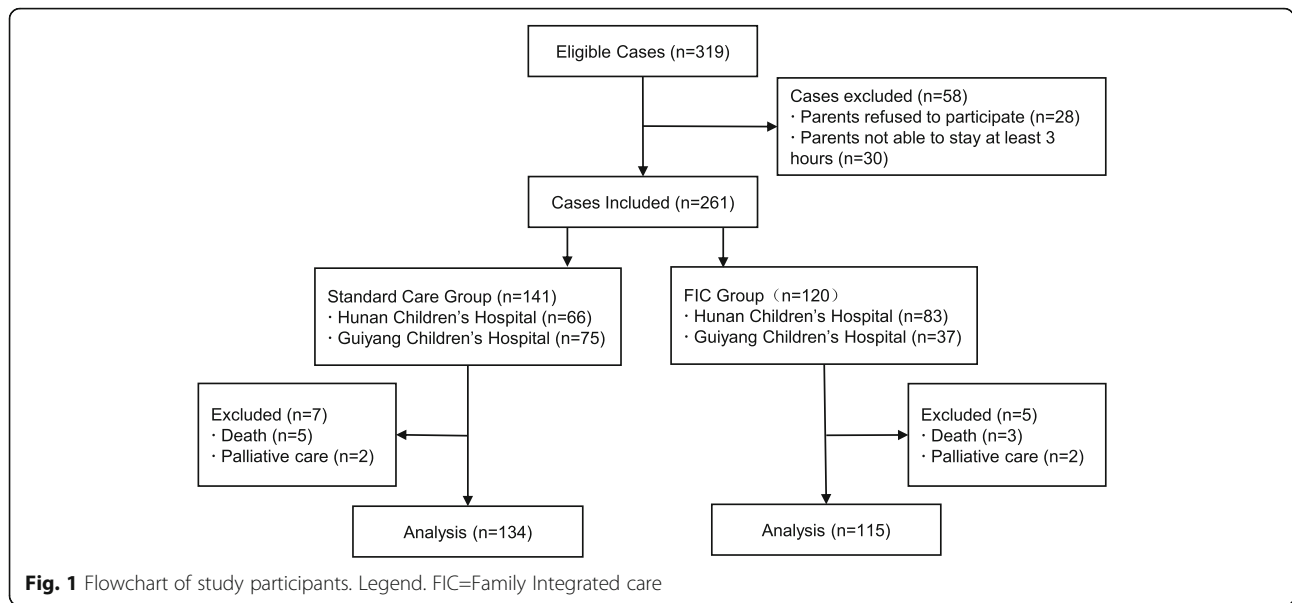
Eligible Cases (n=319)

Cases excluded (n=58)
· Parents refused to participate (n=28)
· Parents not able to stay at least 3 hours (n=30)

Cases Included (n=261)

Standard Care Group (n=141)
· Hunan Children's Hospital (n=66)
· Guiyang Children's Hospital (n=75)

FIC Group（n=120）
· Hunan Children's Hospital (n=83)
· Guiyang Children's Hospital (n=37)

Excluded (n=7)
· Death (n=5)
· Palliative care (n=2)

Excluded (n=5)
· Death (n=3)
· Palliative care (n=2)

Analysis (n=134)

Analysis (n=115)

**Fig. 1** Flowchart of study participants. Legend. FIC=Family Integrated care